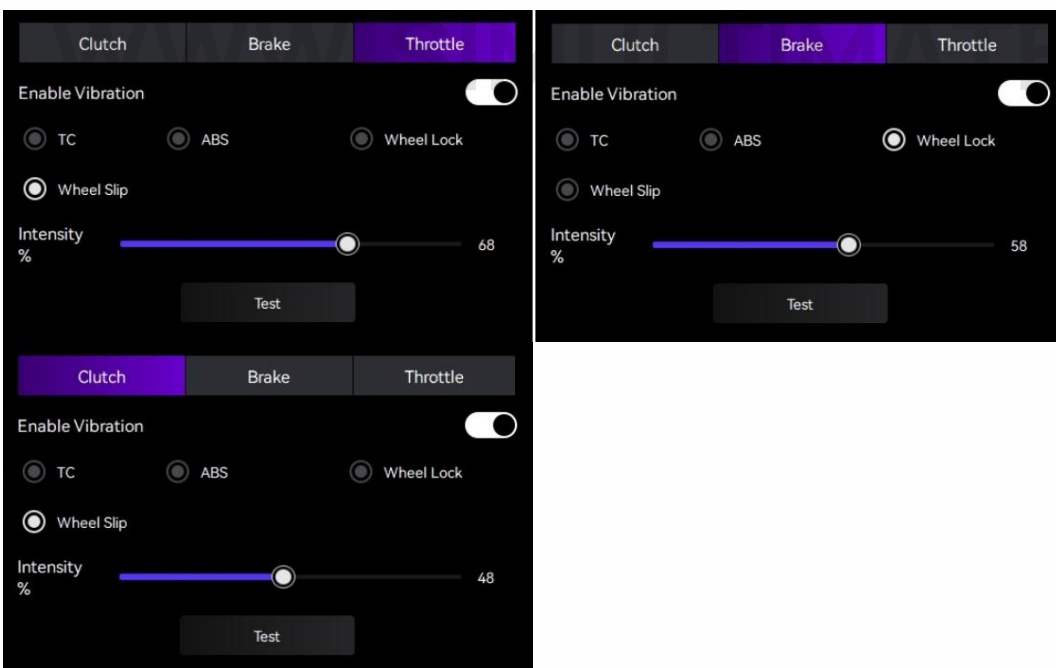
Clutch Brake Throttle

Enable Vibration

TC ABS Wheel Lock

Wheel Slip

Intensity %

68

Test

Clutch Brake Throttle

Enable Vibration

TC ABS Wheel Lock

Wheel Slip

Intensity %

58

Test

Clutch Brake Throttle

Enable Vibration

TC ABS Wheel Lock

Wheel Slip

Intensity %

48

Test